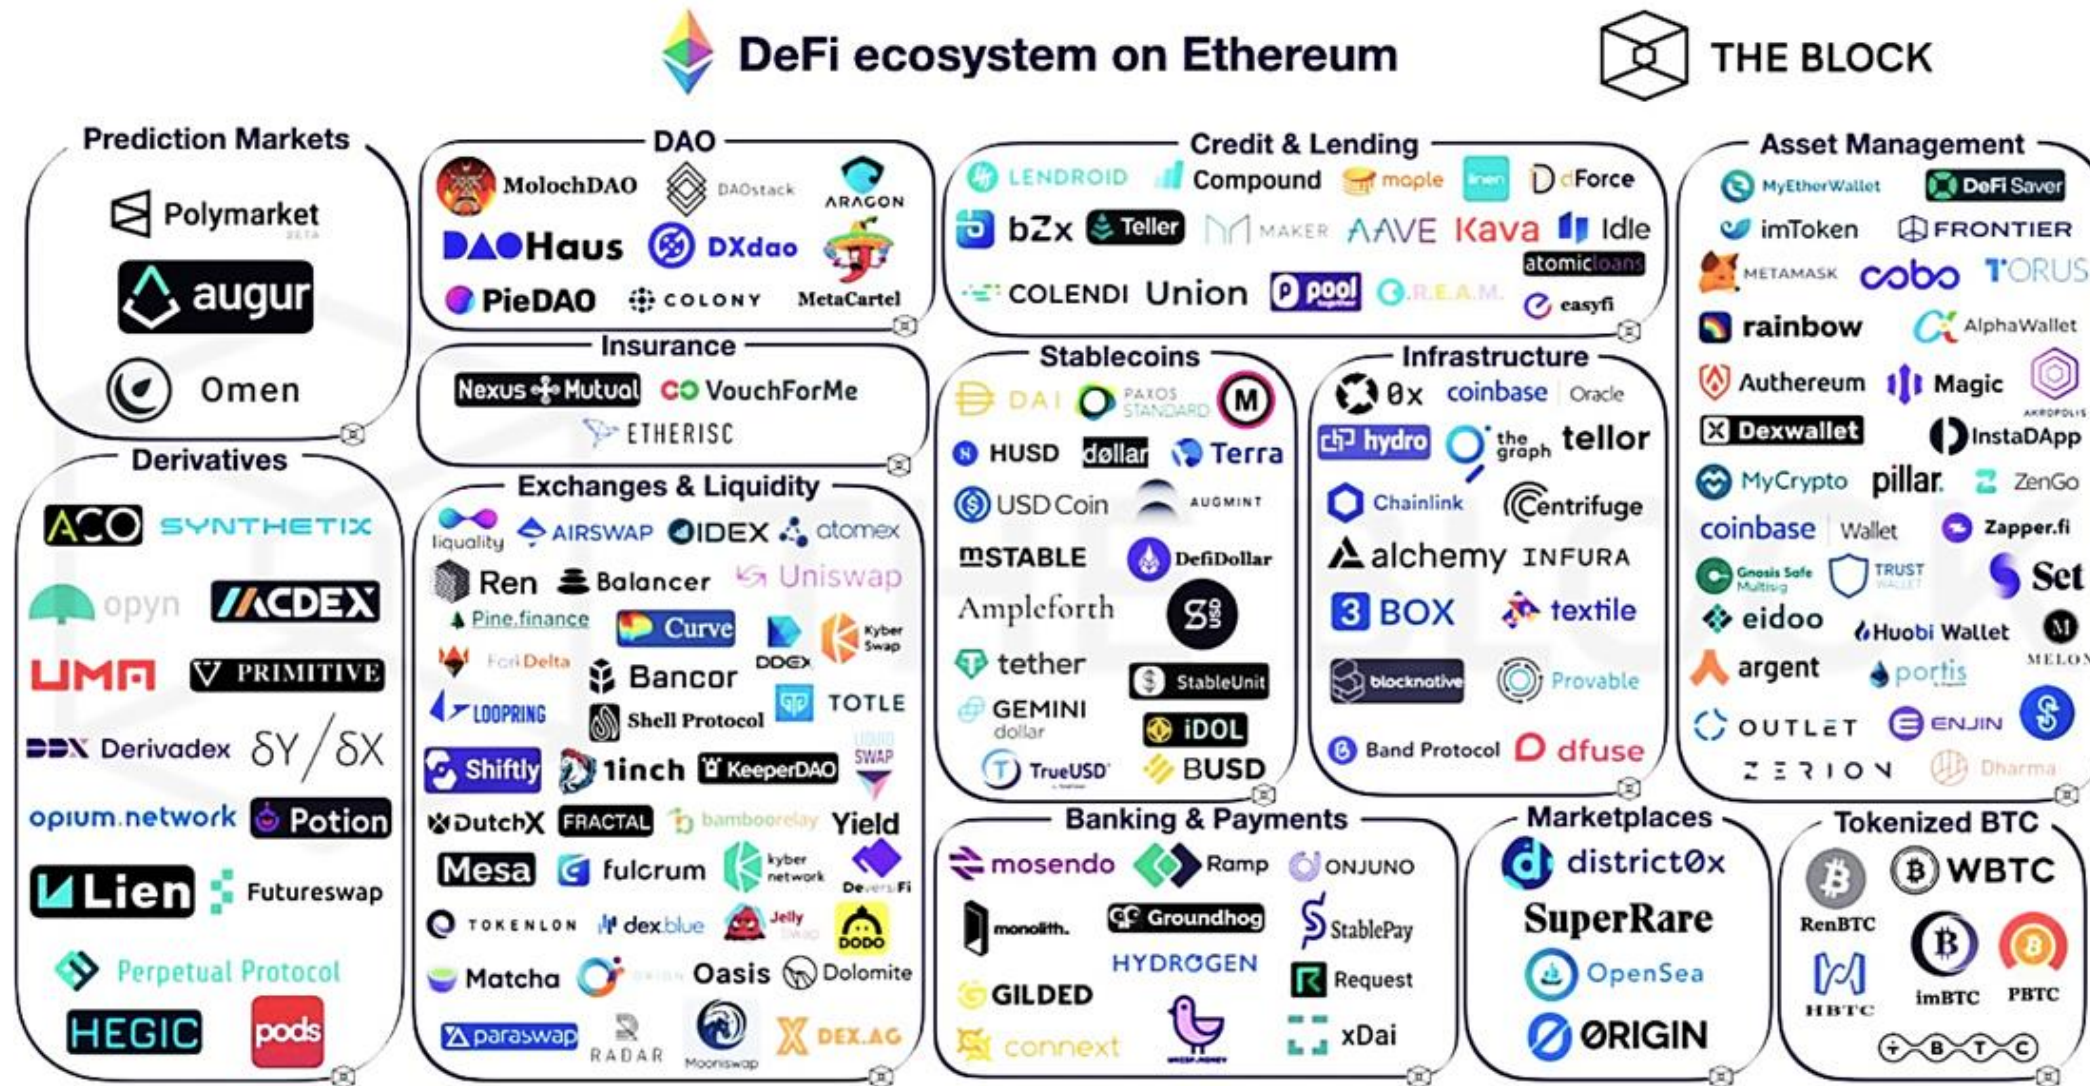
DeFi ecosystem on Ethereum

THE BLOCK

Prediction Markets
Polymarket BETA
augur
Omen

DAO
MolochDAO DAOstack ARAGON
DAOHaus DXdao
PieDAO COLONY MetaCartel

Insurance
Nexus Mutual VouchForMe
ETHERISC

Exchanges & Liquidity
liquality AIRSWAP IDEX atomex
Ren Balancer Uniswap
Pine.finance Curve DDEX Kyber Swap
ForDelta Bancor
LOOPRING Shell Protocol TOTLE
Shiftly 1inch KeeperDAO LIQUID SWAP
DutchX FRACTAL bamboorelay Yield
Mesa fulcrum kyber network DeversiFi
TOKENLON dex.blue Jelly Swap DODO
Matcha ORION Oasis Dolomite
paraswap RADAR Mooniswap DEX.AG

Derivatives
ACO SYNTHETIX
opyn MCDEX
UMA PRIMITIVE
DDX Derivadex δY/δX
opium.network Potion
Lien Futureswap
Perpetual Protocol
HEGIC pods

Credit & Lending
LENDROID Compound maple linen dForce
bZx Teller MAKER AAVE Kava Idle atomicloans
COLENDI Union pool C.R.E.A.M. easyfi

Stablecoins
DAI PAXOS STANDARD M
HUSD dollar Terra
USD Coin AUGMINT
mSTABLE DefiDollar
Ampleforth
tether StableUnit
GEMINI dollar iDOL
TrueUSD BUSD

Infrastructure
0x coinbase Oracle
hydro the graph tellor
Chainlink Centrifuge
alchemy INFURA
3BOX textile
blocknative Provable
Band Protocol dfuse

Asset Management
MyEtherWallet DeFi Saver
imToken FRONTIER
METAMASK cobo TORUS
rainbow AlphaWallet
Authereum Magic AKROPOLIS
Dexwallet InstaDApp
MyCrypto pillar. ZenGo
coinbase Wallet Zapper.fi
Gnosis Safe Multisig TRUST WALLET Set
eidoo Huobi Wallet MELON
argent portis
OUTLET ENJIN
ZERION Dharma

Banking & Payments
mosendo Ramp ONJUNO
monolith. Groundhog StablePay
HYDROGEN Request
GILDED
connext xDai

Marketplaces
district0x
SuperRare
OpenSea
ORIGIN

Tokenized BTC
WBTC
RenBTC
HBTC imBTC PBTC
tBTC